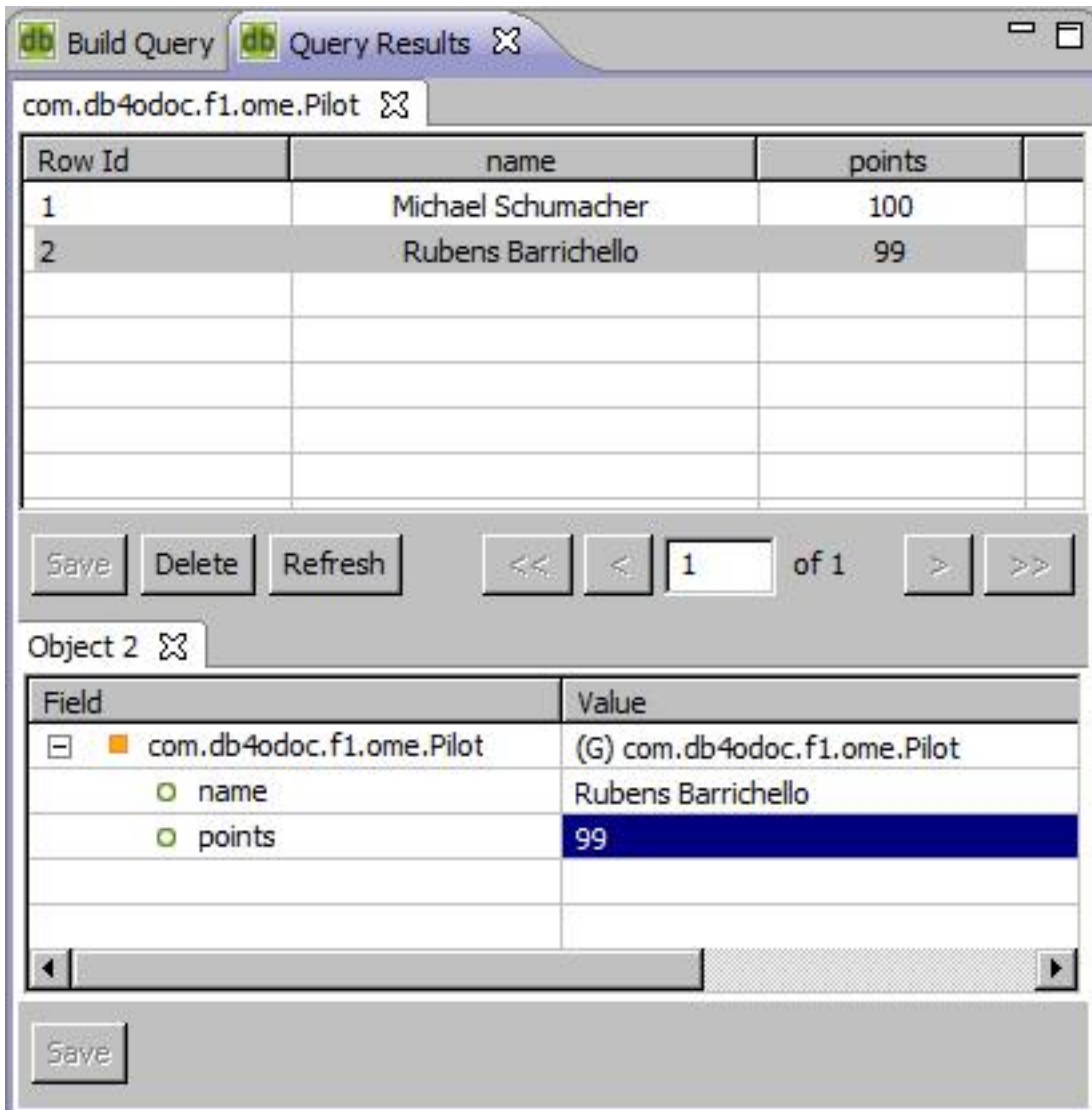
db Build Query db Query Results

com.db4odoc.f1.ome.Pilot

| Row Id | name | points |
|---|---|---|
| 1 | Michael Schumacher | 100 |
| 2 | Rubens Barrichello | 99 |

Save Delete Refresh << < 1 of 1 > >>

Object 2

| Field | Value |
|---|---|
| com.db4odoc.f1.ome.Pilot | (G) com.db4odoc.f1.ome.Pilot |
| name | Rubens Barrichello |
| points | 99 |

Save